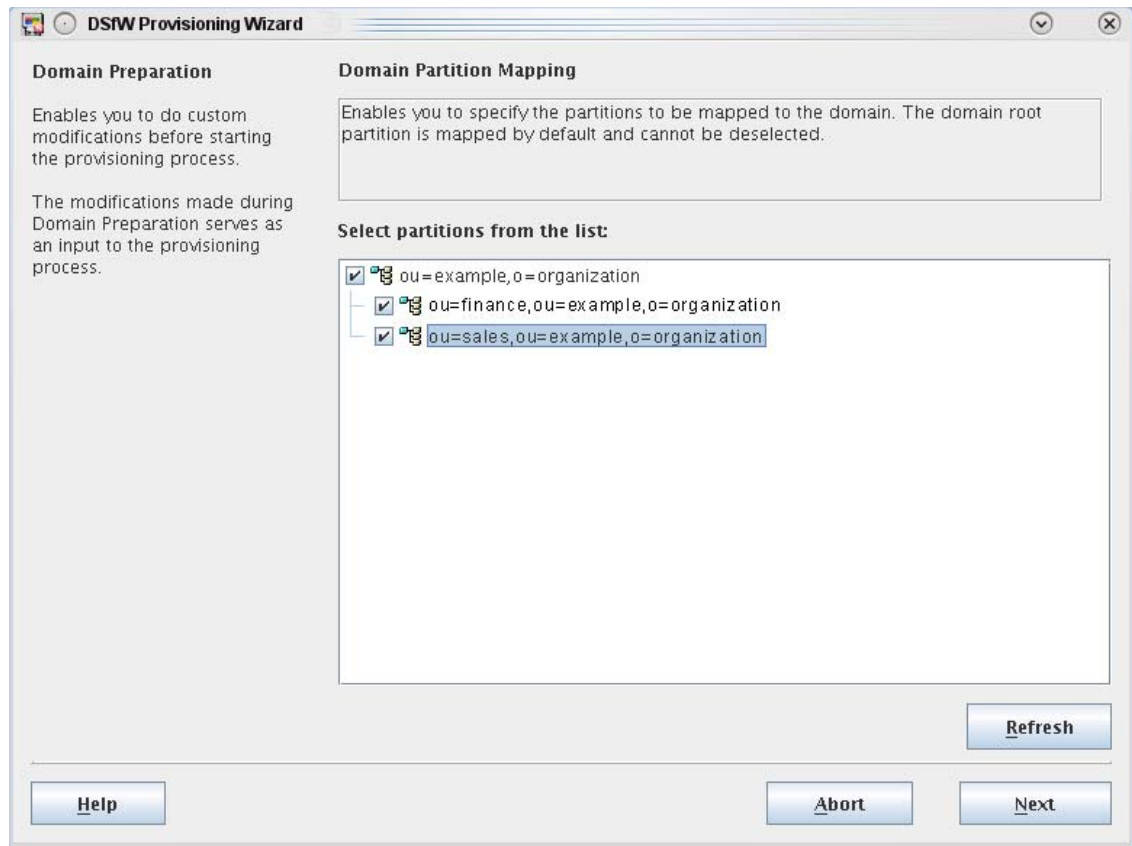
DSfW Provisioning Wizard

Domain Preparation

Enables you to do custom modifications before starting the provisioning process.

The modifications made during Domain Preparation serves as an input to the provisioning process.

Domain Partition Mapping

Enables you to specify the partitions to be mapped to the domain. The domain root partition is mapped by default and cannot be deselected.

Select partitions from the list:

ou=example,o=organization
ou=finance,ou=example,o=organization
ou=sales,ou=example,o=organization

Refresh

Help

Abort

Next